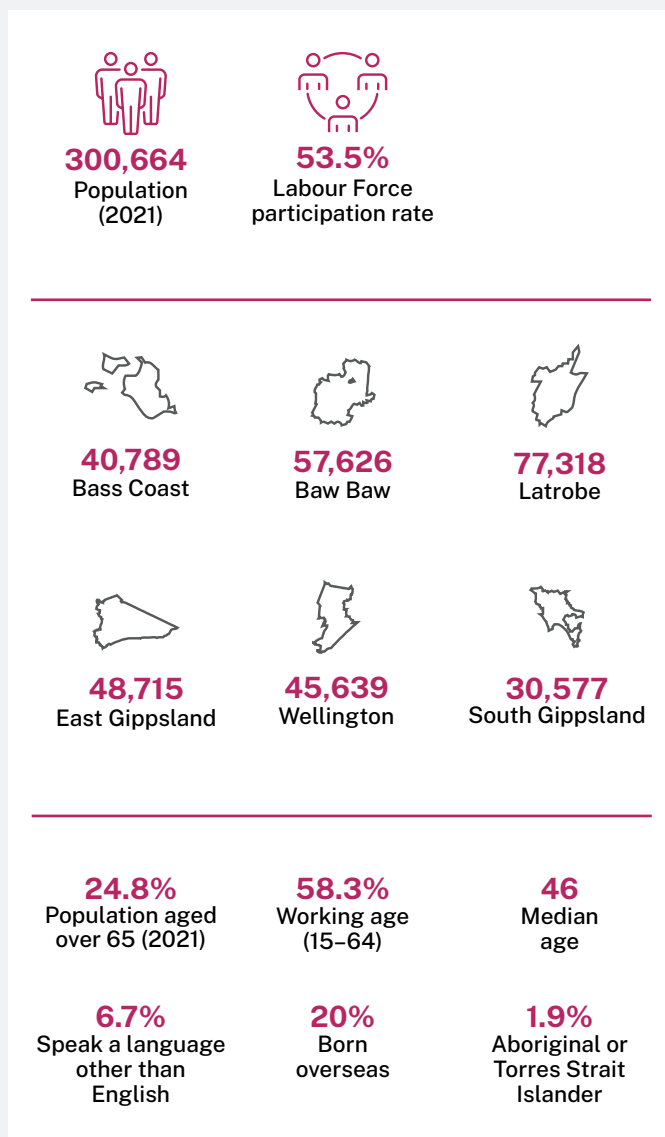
300,664
Population (2021)

53.5%
Labour Force participation rate

40,789
Bass Coast

57,626
Baw Baw

77,318
Latrobe

48,715
East Gippsland

45,639
Wellington

30,577
South Gippsland

24.8%
Population aged over 65 (2021)

58.3%
Working age (15–64)

46
Median age

6.7%
Speak a language other than English

20%
Born overseas

1.9%
Aboriginal or Torres Strait Islander